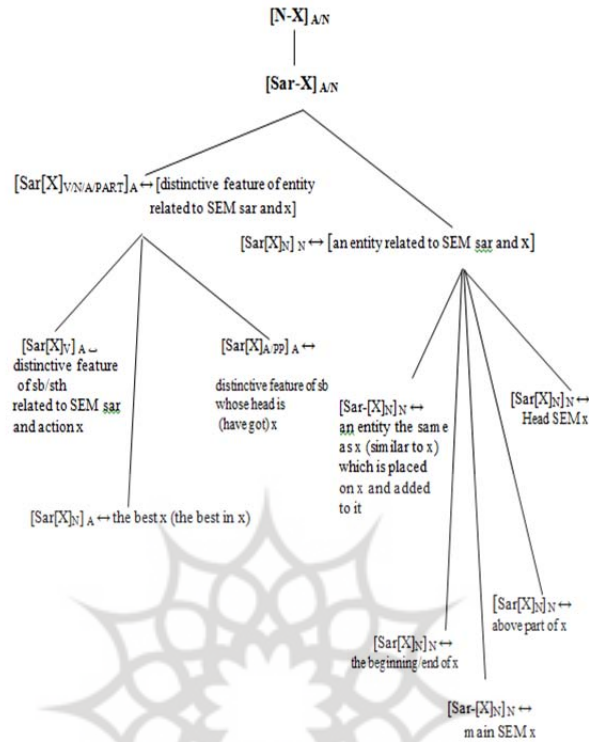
$[N\text{-}X]_{A/N}$

$[Sar\text{-}X]_{A/N}$

$[Sar[X]_{V/N/A/PART}]_{A} \leftrightarrow$ [distinctive feature of entity related to SEM sar and x]

$[Sar[X]_{N}]_{N} \leftrightarrow$ [an entity related to SEM sar and x]

$[Sar[X]_{V}]_{A} \leftrightarrow$ distinctive feature of sb/sth related to SEM sar and action x

$[Sar[X]_{A/PP}]_{A} \leftrightarrow$ distinctive feature of sb whose head is (have got) x

$[Sar\text{-}[X]_{N}]_{N} \leftrightarrow$ an entity the same as x (similar to x) which is placed on x and added to it

$[Sar[X]_{N}]_{N} \leftrightarrow$ Head SEM x

$[Sar[X]_{N}]_{A} \leftrightarrow$ the best x (the best in x)

$[Sar[X]_{N}]_{N} \leftrightarrow$ above part of x

$[Sar[X]_{N}]_{N} \leftrightarrow$ the beginning/end of x

$[Sar\text{-}[X]_{N}]_{N} \leftrightarrow$ main SEM x